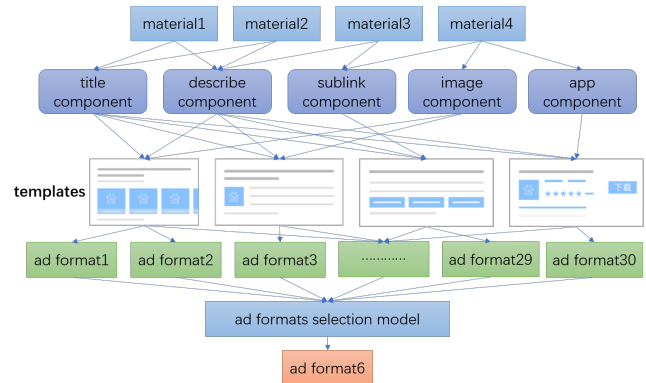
material1
material2
material3
material4

title component
describe component
sublink component
image component
app component

templates

下载

ad format1
ad format2
ad format3
…………
ad format29
ad format30

ad formats selection model

ad format6